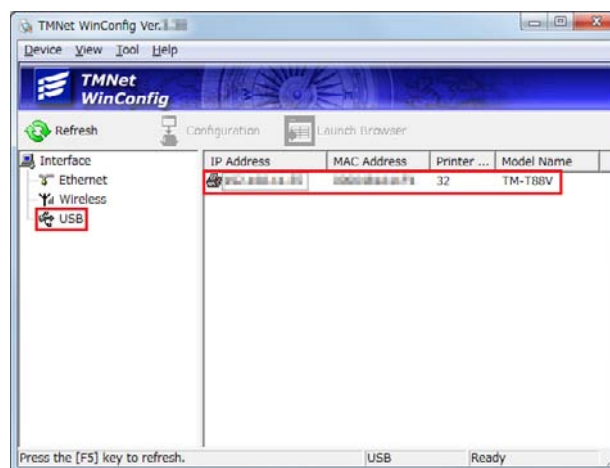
TMNet WinConfig Ver. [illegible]

Device View Tool Help

TMNet
WinConfig

Refresh Configuration Launch Browser

Interface
Ethernet
Wireless
USB

| IP Address | MAC Address | Printer ... | Model Name |
|---|---|---|---|
| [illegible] | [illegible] | 32 | TM-T88V |

Press the [F5] key to refresh. USB Ready